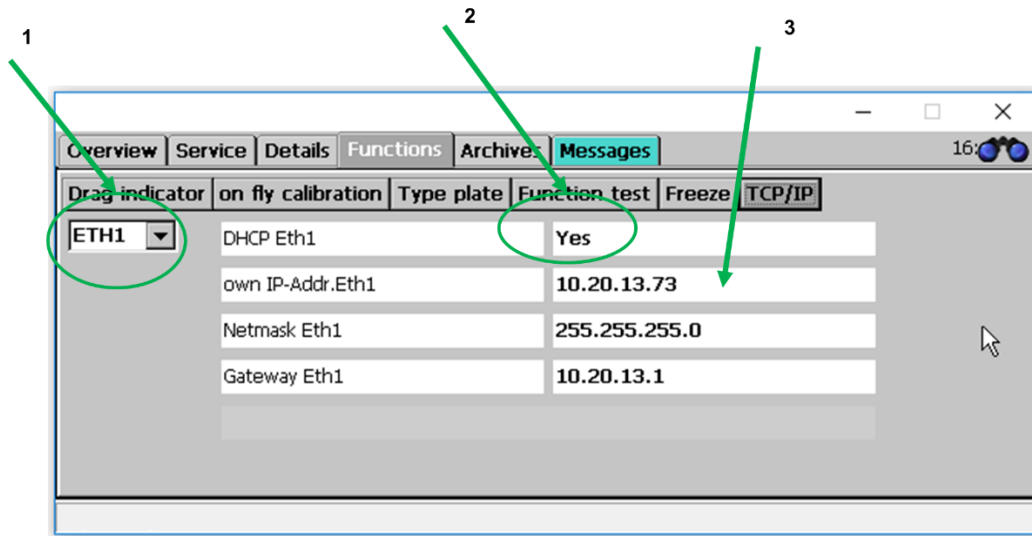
1

2

3

Overview | Service | Details | Functions | Archives | Messages

16:

Drag indicator | on fly calibration | Type plate | Function test | Freeze | TCP/IP

ETH1

| | |
|---|---|
| DHCP Eth1 | Yes |
| own IP-Addr.Eth1 | 10.20.13.73 |
| Netmask Eth1 | 255.255.255.0 |
| Gateway Eth1 | 10.20.13.1 |